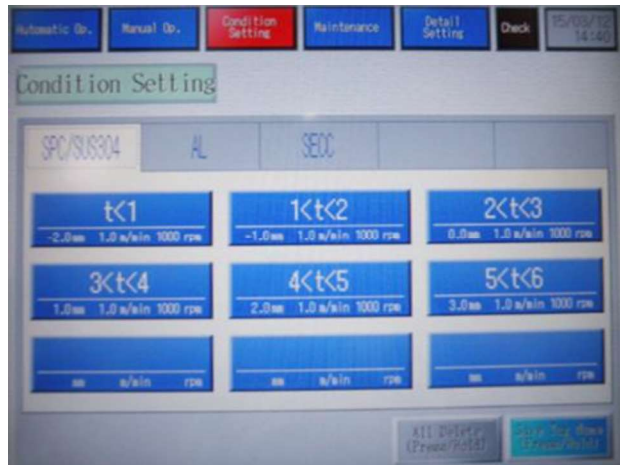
Automatic Op. Manual Op. Condition Setting Maintenance Detail Setting Check 15/08/12 14:40

Condition Setting

SPC/SUS304 AL SECC

t<1
-2.0mm 1.0 m/min 1000 rpm

1<t<2
-1.0mm 1.0 m/min 1000 rpm

2<t<3
0.0mm 1.0 m/min 1000 rpm

3<t<4
1.0mm 1.0 m/min 1000 rpm

4<t<5
2.0mm 1.0 m/min 1000 rpm

5<t<6
3.0mm 1.0 m/min 1000 rpm

mm m/min rpm

mm m/min rpm

mm m/min rpm

All Delete (Press/Hold)

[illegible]